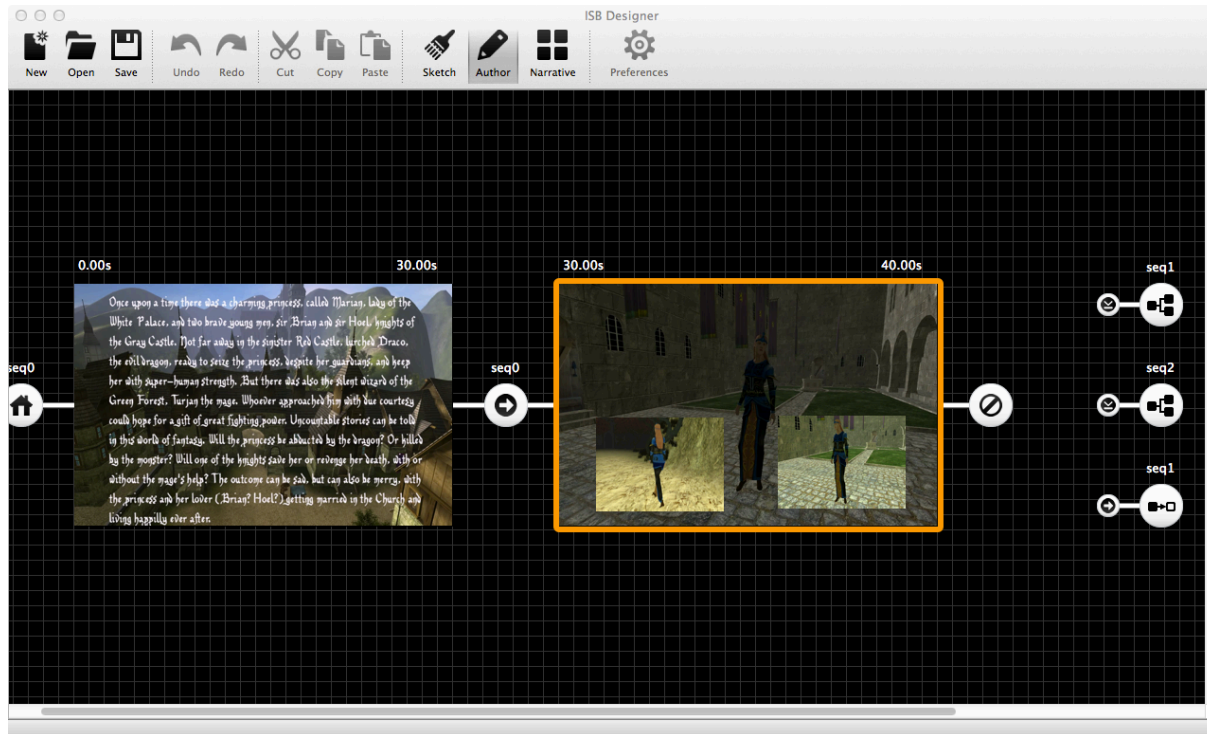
ISB Designer

New Open Save Undo Redo Cut Copy Paste Sketch Author Narrative Preferences

0.00s 30.00s 30.00s 40.00s

seq0

Once upon a time there was a charming princess, called Marian, lady of the White Palace, and two brave young men, sir Brian and sir Hoel, knights of the Gray Castle. Not far away in the sinister Red Castle, lurched Draco, the evil dragon, ready to seize the princess, despite her guardians, and keep her with super-human strength. But there was also the silent wizard of the Green Forest, Turjan the mage. Whoever approached him with due courtesy could hope for a gift of great fighting power. Uncountable stories can be told in this world of fantasy. Will the princess be abducted by the dragon? Or killed by the monster? Will one of the knights save her or revenge her death, with or without the mage's help? The outcome can be sad, but can also be merry, with the princess and her lover (Brian? Hoel?) getting married in the Church and living happily ever after.

seq0

seq1

seq2

seq1